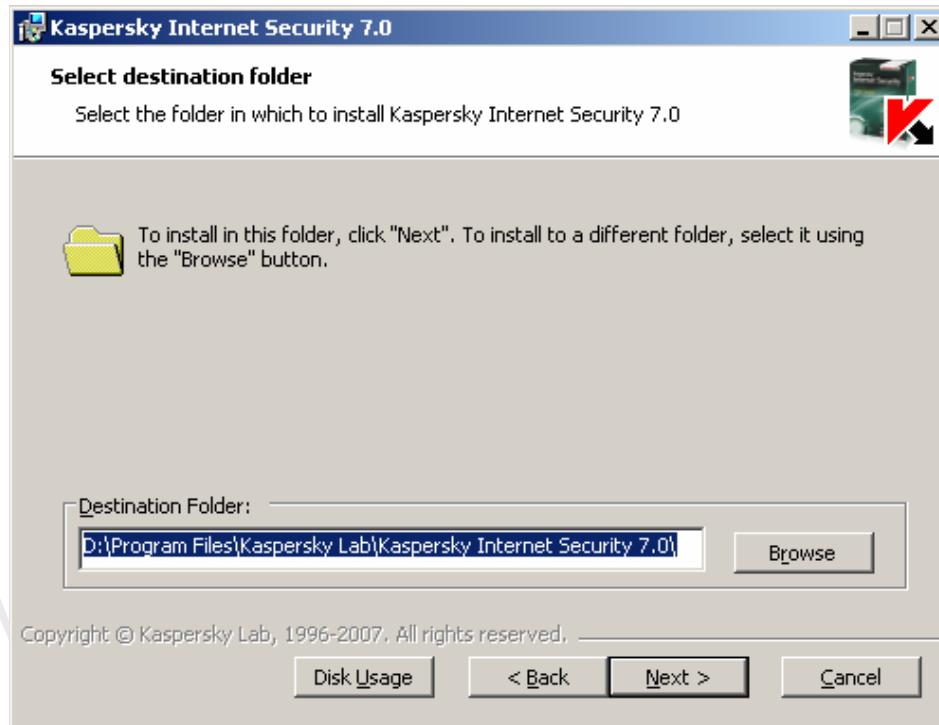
Kaspersky Internet Security 7.0

Select destination folder

Select the folder in which to install Kaspersky Internet Security 7.0

To install in this folder, click "Next". To install to a different folder, select it using the "Browse" button.

Destination Folder:

D:\Program Files\Kaspersky Lab\Kaspersky Internet Security 7.0\

Browse

Copyright © Kaspersky Lab, 1996-2007. All rights reserved.

Disk Usage

< Back

Next >

Cancel